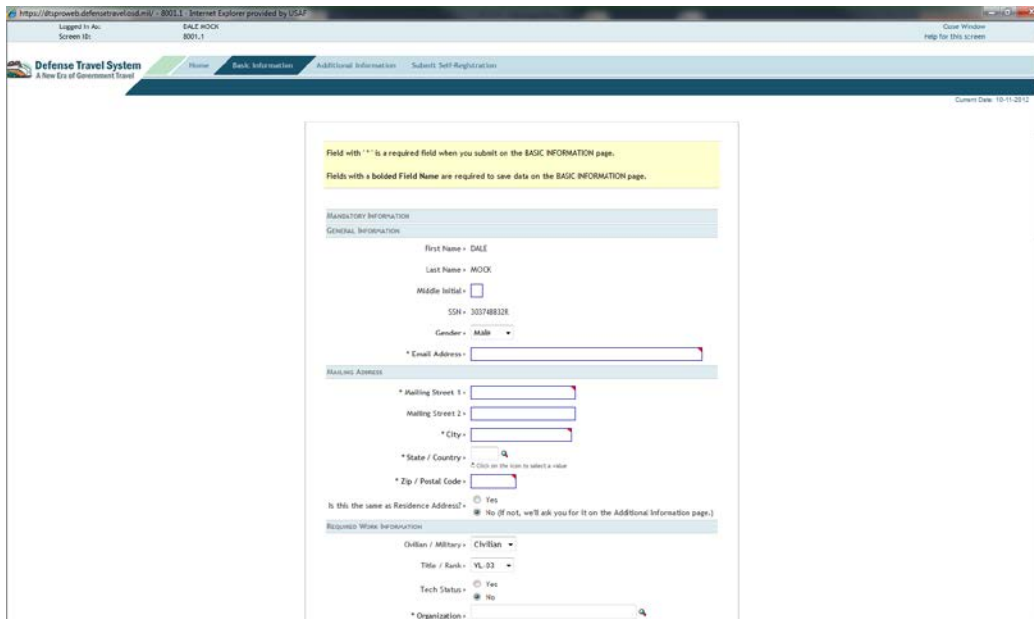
https://dtsproweb.defensetravel.osd.mil/ - 8001.1 - Internet Explorer provided by USAF

Logged In As: DALE MOCK
Screen ID: 8001.1

Close Window
Help for this screen

Defense Travel System
A New Era of Government Travel

Home | Basic Information | Additional Information | Submit Self-Registration

Current Date: 10-11-2012

Field with "*" is a required field when you submit on the BASIC INFORMATION page.

Fields with a bolded Field Name are required to save data on the BASIC INFORMATION page.

MANDATORY INFORMATION
GENERAL INFORMATION

First Name » DALE

Last Name » MOCK

Middle Initial »

SSN » 303748832R

Gender » Male

* Email Address »

MAILING ADDRESS

* Mailing Street 1 »

Mailing Street 2 »

* City »

* State / Country »
Click on the icon to select a value

* Zip / Postal Code »

Is this the same as Residence Address? » Yes
No (If not, we'll ask you for it on the Additional Information page.)

REQUIRED WORK INFORMATION

Civilian / Military » Civilian

Title / Rank » VL-03

Tech Status » Yes
No

* Organization »